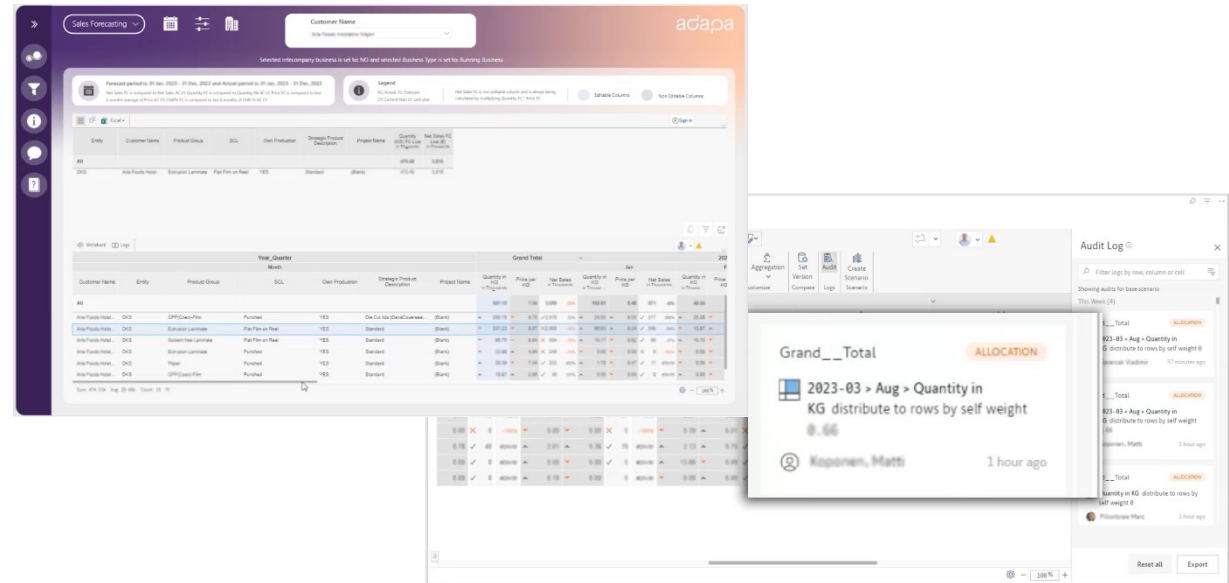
Sales Forecasting

Customer Name

adapa

Selected intercompany business is set for NO and selected Business Type is set for Running Business

Legend

Editable Columns

Non Editable Columns

Entity

Customer Name

Product Group

SCL

Own Production

Strategic Product Description

Project Name

All

DKS

Extrusion Laminate

Flat Film on Reel

YES

Standard

(Blank)

Year_Quarter

Month

Grand Total

Jan

Customer Name

Entity

Product Group

SCL

Own Production

Strategic Product Description

Project Name

Quantity in KG

Price per KG

Net Sales

All

| | DKS | CPP/Coex-Film | Purchsd | YES | Die Cut lids | (Blank) |
|---|---|---|---|---|---|---|
| | DKS | Extrusion Laminate | Flat Film on Reel | YES | Standard | (Blank) |
| | DKS | Solvent free Laminate | Flat Film on Reel | YES | Standard | (Blank) |
| | DKS | Extrusion Laminate | Purchsd | YES | Standard | (Blank) |
| | DKS | Paper | Purchsd | YES | Standard | (Blank) |
| | DKS | CPP/Coex-Film | Purchsd | YES | Standard | (Blank) |

Aggregation

Set Version

Audit

Create Scenario

Customize

Compare

Logs

Scenario

Audit Log

Filter logs by row, column or cell

Showing audits for base scenario

This Week (4)

Grand__Total

ALLOCATION

2023-03 > Aug > Quantity in KG distribute to rows by self weight

0.66

Koponen, Matti

1 hour ago

_Total

ALLOCATION

023-03 > Aug > Quantity in KG distribute to rows by self weight

57 minutes ago

_Total

ALLOCATION

023-03 > Aug > Quantity in KG distribute to rows by self weight

Koponen, Matti

1 hour ago

_Total

ALLOCATION

Quantity in KG distribute to rows by self weight

1 hour ago

Reset all

Export

100%